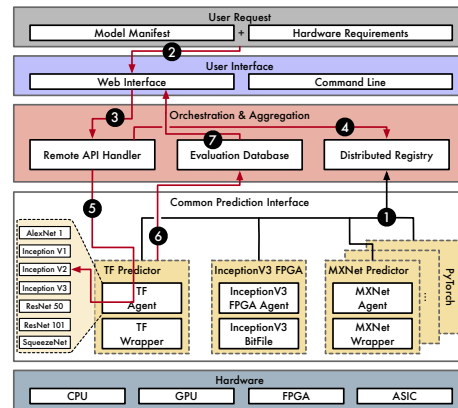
User Request

Model Manifest

+

Hardware Requirements

2

User Interface

Web Interface

Command Line

3

Orchestration & Aggregation

7

4

Remote API Handler

Evaluation Database

Distributed Registry

5

Common Prediction Interface

1

6

AlexNet 1

Inception V1

Inception V2

Inception V3

ResNet 50

ResNet 101

SqueezeNet

TF Predictor

TF Agent

TF Wrapper

InceptionV3 FPGA

InceptionV3 FPGA Agent

InceptionV3 BitFile

MXNet Predictor

MXNet Agent

MXNet Wrapper

...

PyTorch

Hardware

CPU

GPU

FPGA

ASIC